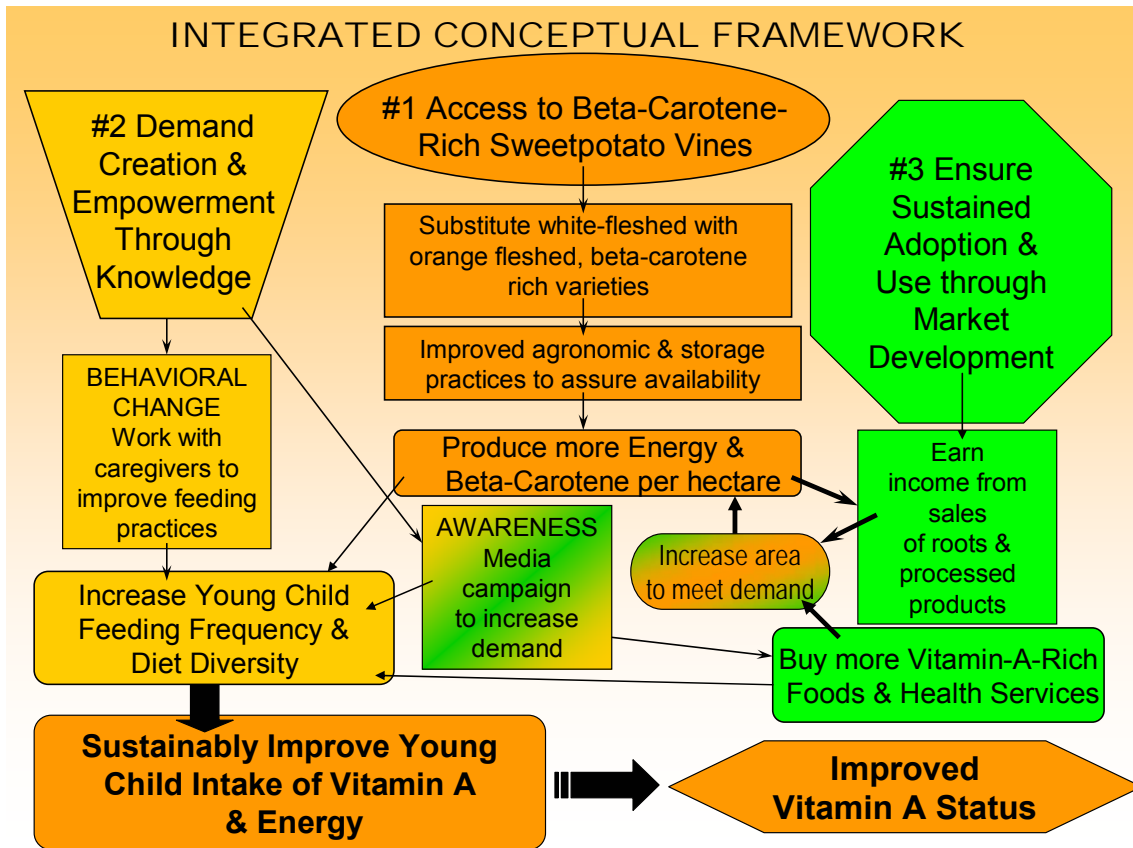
INTEGRATED CONCEPTUAL FRAMEWORK

#2 Demand Creation & Empowerment Through Knowledge

#1 Access to Beta-Carotene-Rich Sweetpotato Vines

#3 Ensure Sustained Adoption & Use through Market Development

Substitute white-fleshed with orange fleshed, beta-carotene rich varieties

Improved agronomic & storage practices to assure availability

BEHAVIORAL CHANGE Work with caregivers to improve feeding practices

Produce more Energy & Beta-Carotene per hectare

Earn income from sales of roots & processed products

AWARENESS Media campaign to increase demand

Increase area to meet demand

Increase Young Child Feeding Frequency & Diet Diversity

Buy more Vitamin-A-Rich Foods & Health Services

Sustainably Improve Young Child Intake of Vitamin A & Energy

Improved Vitamin A Status